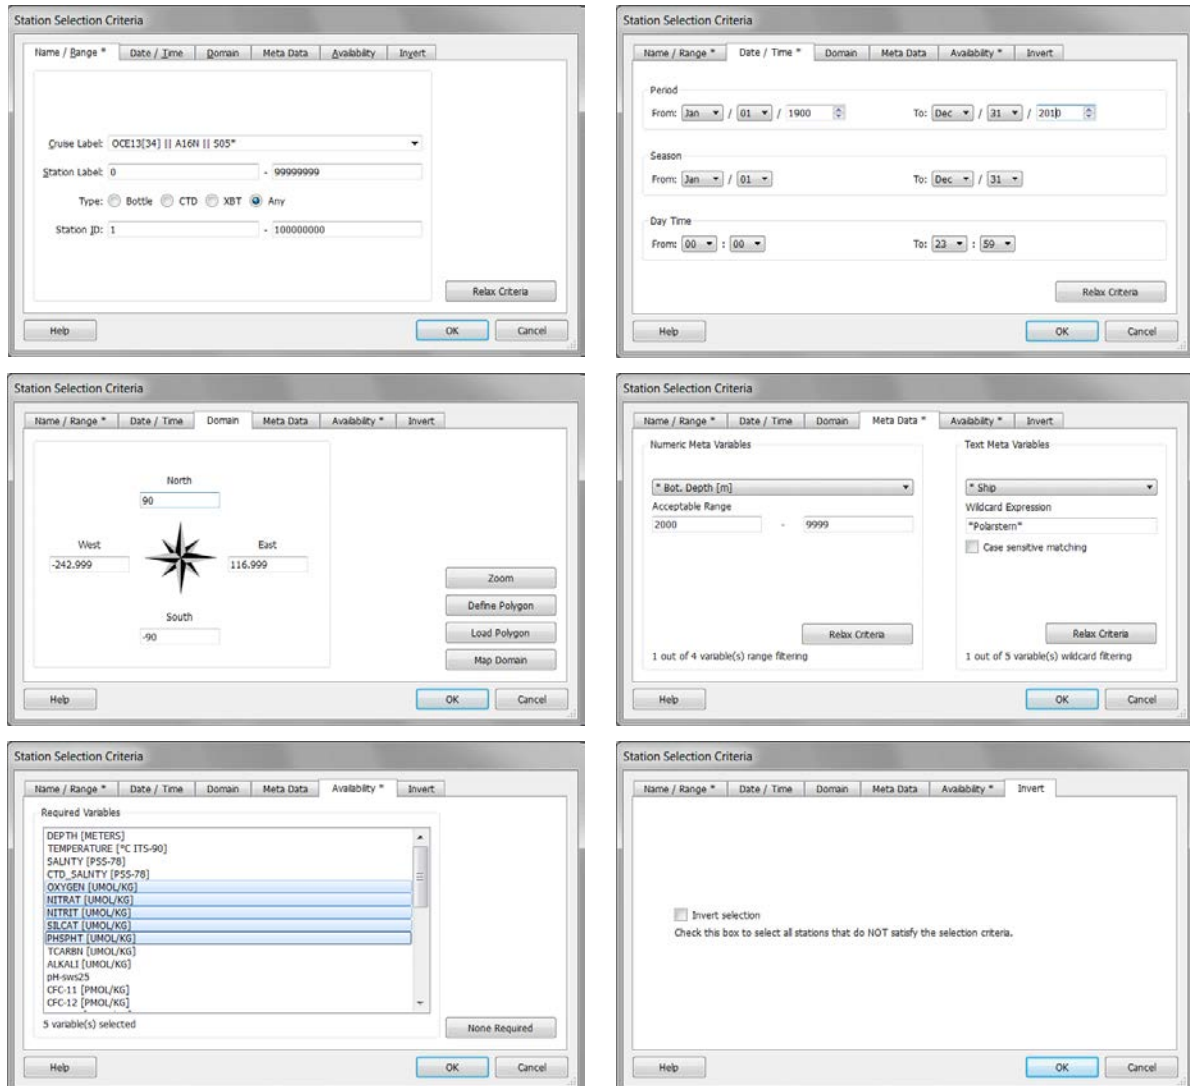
Station Selection Criteria

Name / Range * | Date / Time | Domain | Meta Data | Availability | Invert

Cruise Label: OCE13[34] || A16N || S05*

Station Label: 0 - 99999999

Type: Bottle CTD XBT Any

Station ID: 1 - 100000000

Relax Criteria

Help OK Cancel

Station Selection Criteria

Name / Range * | Date / Time * | Domain | Meta Data | Availability * | Invert

Period
From: Jan / 01 / 1900 To: Dec / 31 / 2010

Season
From: Jan / 01 To: Dec / 31

Day Time
From: 00 : 00 To: 23 : 59

Relax Criteria

Help OK Cancel

Station Selection Criteria

Name / Range * | Date / Time | Domain | Meta Data | Availability * | Invert

North
90
West
-242.999
East
116.999
South
-90

Zoom
Define Polygon
Load Polygon
Map Domain

Help OK Cancel

Station Selection Criteria

Name / Range * | Date / Time | Domain | Meta Data * | Availability * | Invert

Numeric Meta Variables
* Bot. Depth [m]
Acceptable Range
2000 - 9999
Relax Criteria
1 out of 4 variable(s) range filtering

Text Meta Variables
* Ship
Wildcard Expression
*Polarstern*
Case sensitive matching
Relax Criteria
1 out of 5 variable(s) wildcard filtering

Help OK Cancel

Station Selection Criteria

Name / Range * | Date / Time | Domain | Meta Data | Availability * | Invert

Required Variables
DEPTH [METERS]
TEMPERATURE [°C ITS-90]
SALNTY [PSS-78]
CTD_SALNTY [PSS-78]
OXYGEN [UMOL/KG]
NITRAT [UMOL/KG]
NITRIT [UMOL/KG]
SILCAT [UMOL/KG]
PHSPHT [UMOL/KG]
TCARBN [UMOL/KG]
ALKALI [UMOL/KG]
pH-sws25
CFC-11 [PMOL/KG]
CFC-12 [PMOL/KG]
5 variable(s) selected
None Required

Help OK Cancel

Station Selection Criteria

Name / Range * | Date / Time | Domain | Meta Data | Availability * | Invert

Invert selection
Check this box to select all stations that do NOT satisfy the selection criteria.

Help OK Cancel